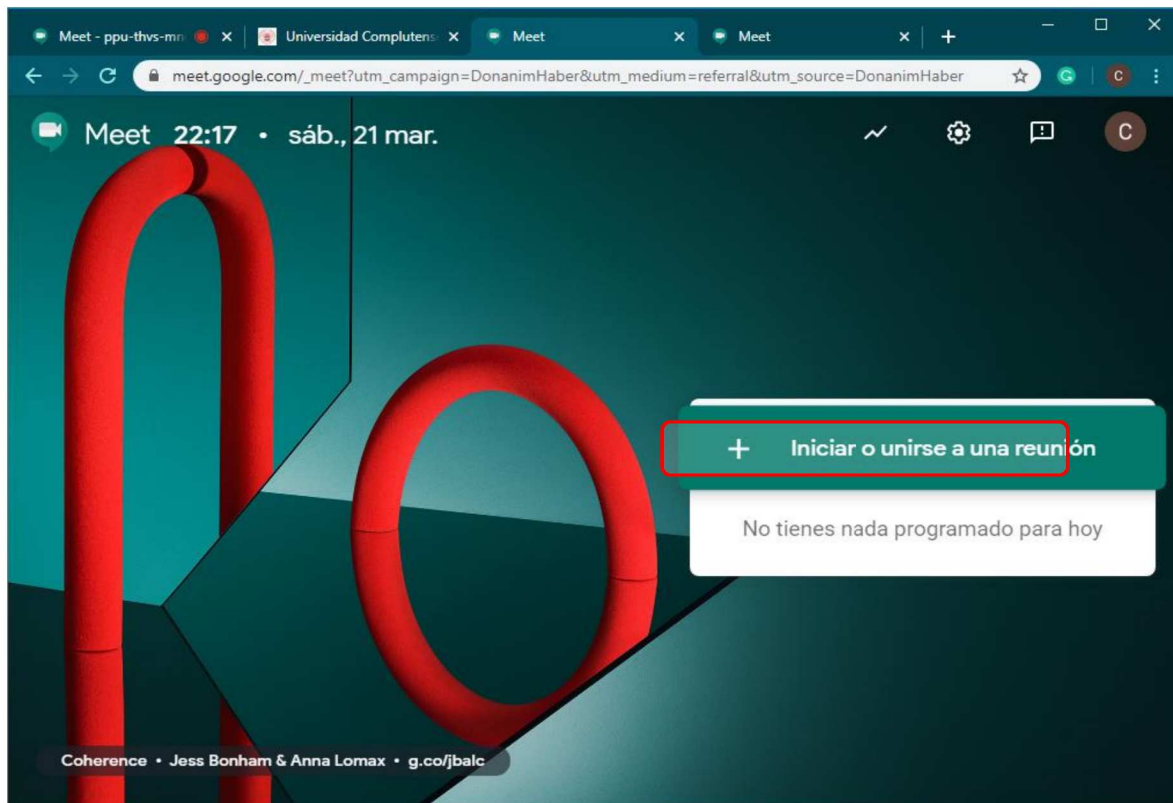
Meet - ppu-thvs-mn ×
Universidad Complutense ×
Meet ×
Meet ×
+
meet.google.com/_meet?utm_campaign=DonanimHaber&utm_medium=referral&utm_source=DonanimHaber
C

Meet 22:17 • sáb., 21 mar.

C

+ Iniciar o unirse a una reunión

No tienes nada programado para hoy

Coherence • Jess Bonham & Anna Lomax • g.co/jbalc